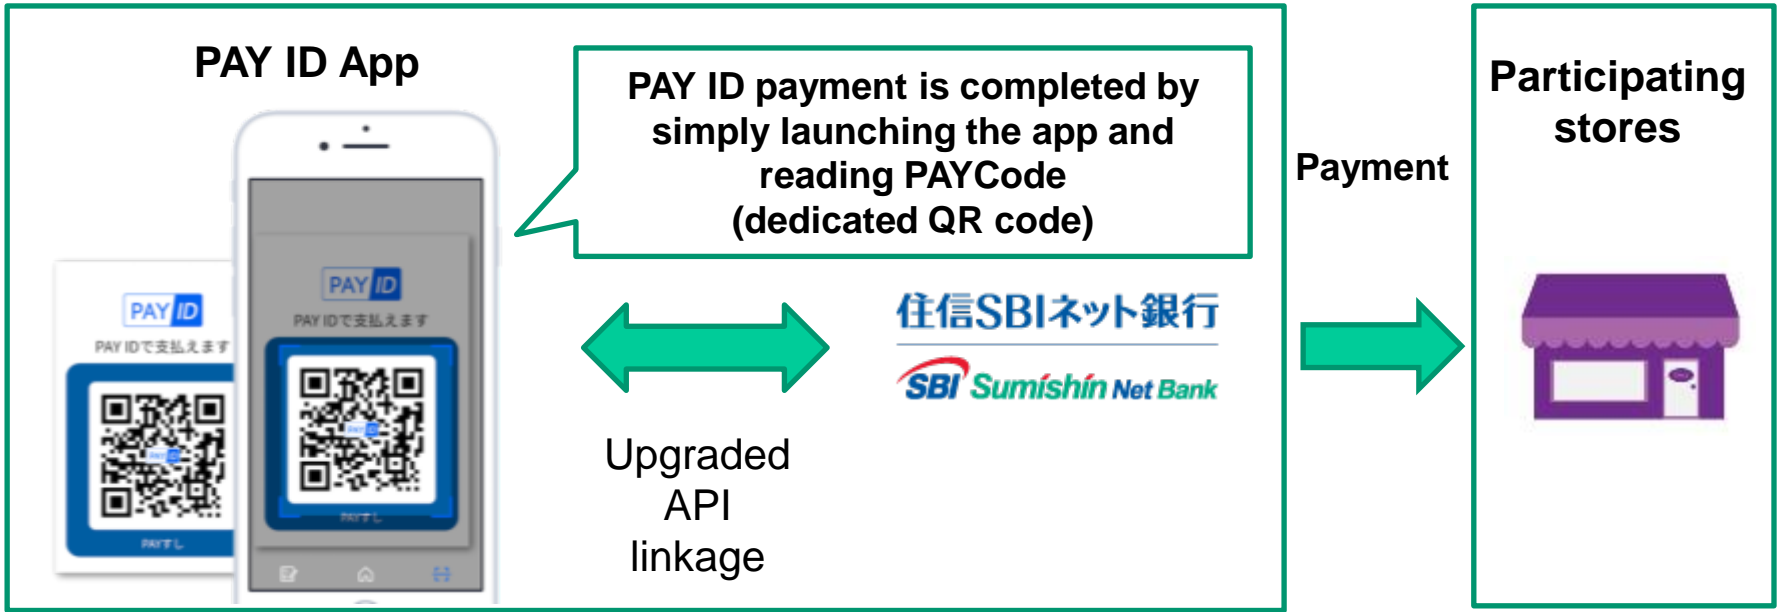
PAY ID App

PAY ID

PAY IDで支払えます

PAYすし

PAY ID

PAY IDで支払えます

PAYすし

PAY ID payment is completed by simply launching the app and reading PAYCode (dedicated QR code)

住信SBIネット銀行

SBI Sumishin Net Bank

Upgraded API linkage

Payment

Participating stores